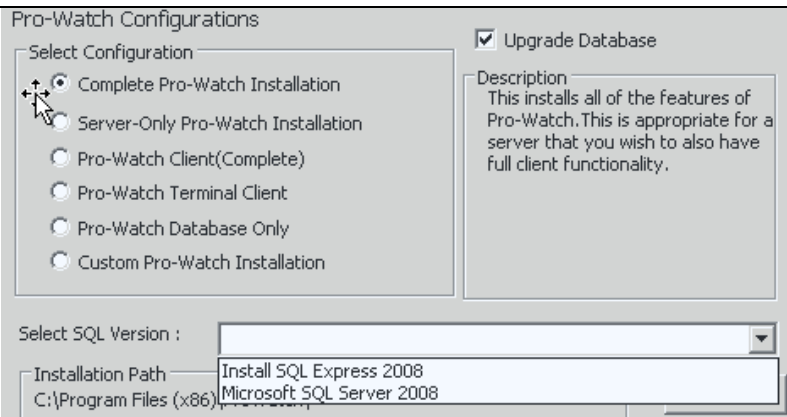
Pro-Watch Configurations

Select Configuration

Complete Pro-Watch Installation

Server-Only Pro-Watch Installation

Pro-Watch Client(Complete)

Pro-Watch Terminal Client

Pro-Watch Database Only

Custom Pro-Watch Installation

Upgrade Database

Description

This installs all of the features of Pro-Watch.This is appropriate for a server that you wish to also have full client functionality.

Select SQL Version :

Install SQL Express 2008

Microsoft SQL Server 2008

Installation Path

C:\Program Files (x86)\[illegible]